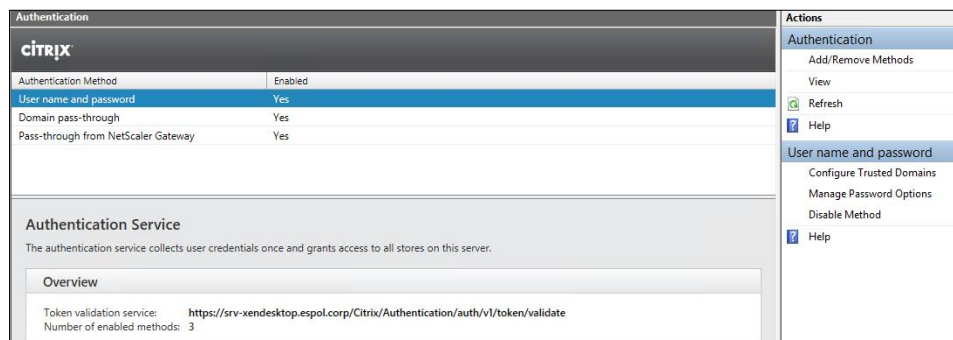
Authentication

CITRIX

| Authentication Method | Enabled |
|---|---|
| User name and password | Yes |
| Domain pass-through | Yes |
| Pass-through from NetScaler Gateway | Yes |

Authentication Service

The authentication service collects user credentials once and grants access to all stores on this server.

Overview

Token validation service: https://srv-xendesktop.espol.corp/Citrix/Authentication/auth/v1/token/validate
Number of enabled methods: 3

Actions

Authentication

Add/Remove Methods

View

Refresh

Help

User name and password

Configure Trusted Domains

Manage Password Options

Disable Method

Help